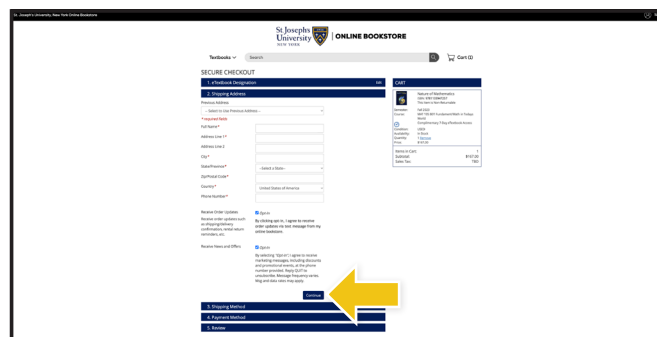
St. Joseph's University, New York Online Bookstore

St Joseph's University NEW YORK | ONLINE BOOKSTORE

Textbooks

Search

Cart (1)

SECURE CHECKOUT

1. eTextbook Designation

Edit

2. Shipping Address

Previous Address

-- Select to Use Previous Address --

* required fields

Full Name*

Address Line 1*

Address Line 2

City*

State/Province*

--Select a State--

Zip/Postal Code*

Country*

United States of America

Phone Number*

Receive Order Updates

Opt-In

By clicking opt-in, I agree to receive order updates via text message from my online bookstore.

Receive News and Offers

Opt-In

By selecting "Opt-in" I agree to receive marketing messages, including discounts and promotional events, at the phone number provided. Reply QUIT to unsubscribe. Message frequency varies. Msg and data rates may apply.

Continue

3. Shipping Method

4. Payment Method

5. Review

CART

Nature of Mathematics
ISBN: 9781337940481
This Item is Non-Returnable

Semester: FALL2023
Course: MAT 100.001 Fundamental Math in Today's World
Complimentary 7 Day eTextbook Access
Condition: USED
Availability: In Stock
Quantity: 1 Remove
Price: $107.00

Items in Cart: 1
Subtotal: $107.00
Sales Tax: TBD